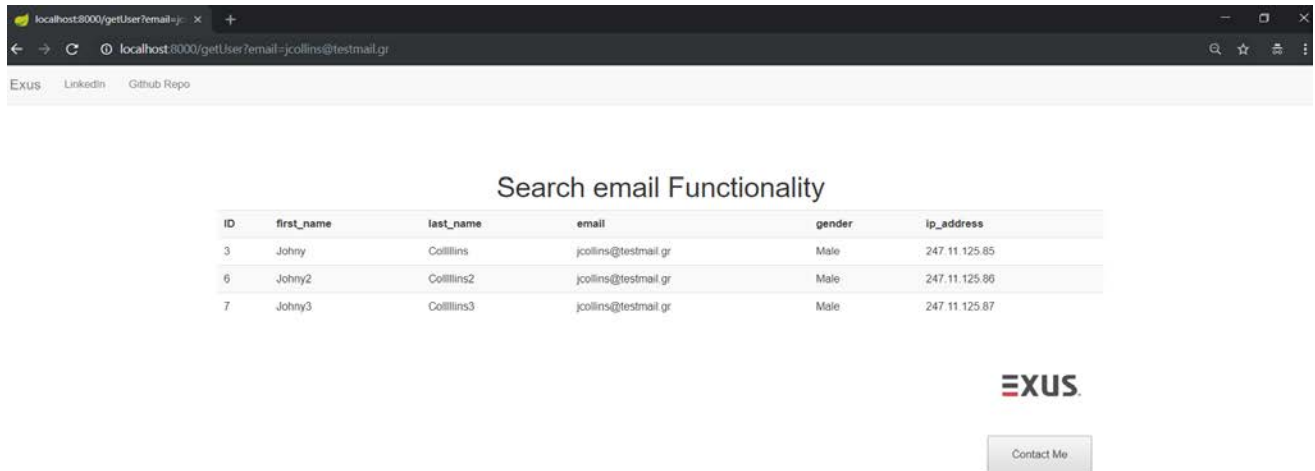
localhost:8000/getUser?email=jc ×

localhost:8000/getUser?email=jcollins@testmail.gr

Exus LinkedIn Github Repo

Search email Functionality

| ID | first_name | last_name | email | gender | ip_address |
|---|---|---|---|---|---|
| 3 | Johny | Colllllins | jcollins@testmail.gr | Male | 247.11.125.85 |
| 6 | Johny2 | Colllllins2 | jcollins@testmail.gr | Male | 247.11.125.86 |
| 7 | Johny3 | Colllllins3 | jcollins@testmail.gr | Male | 247.11.125.87 |

EXUS

Contact Me